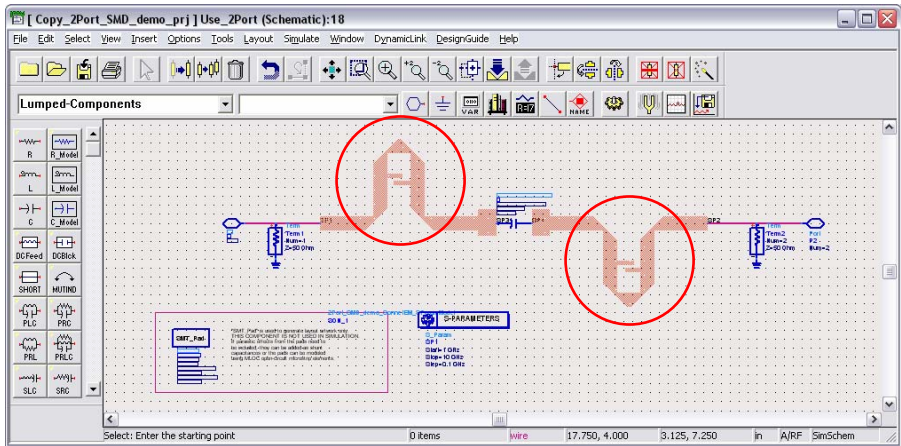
[ Copy_2Port_SMD_demo_prj ] Use_2Port (Schematic):18

File Edit Select View Insert Options Tools Layout Simulate Window DynamicLink DesignGuide Help

Lumped-Components

VAR NAME

R R_Model
L L_Model
C C_Model
DCFeed DCBlock
SHORT MUTIND
PLC PRC
PRL PRLC
SLC SRC

Term Term1 Num=1 Z=50 Ohm
Term Term2 Num=2 Z=50 Ohm
Port P2 Num=2
SP1
SP2
SMT_Pad
S-PARAMETERS
S_Param SP1 Start=1 GHz Stop=10 GHz Step=0.1 GHz

"SMT_Pad" is used to generate layout artwork only. THIS COMPONENT IS NOT USED IN SIMULATION. If parasitic effects from the pads need to be included, they can be added as shunt capacitances or the pads can be modeled using MLIN or open-circuit microstrip elements.

Select: Enter the starting point | 0 items | wire | 17.750, 4.000 | 3.125, 7.250 | in | A/RF | SimSchem